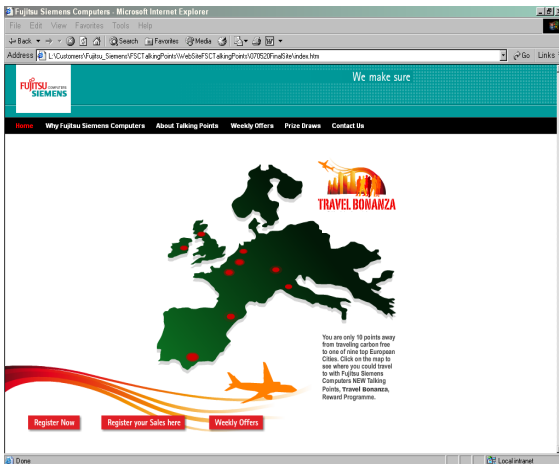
Fujitsu Siemens Computers - Microsoft Internet Explorer

File Edit View Favorites Tools Help

Back Search Favorites Media

Address L:\Customers\Fujitsu_Siemens\FSCTalkingPoints\WebSiteFSCTalkingPoints\070520FinalSite\index.htm

Go Links

FUJITSU COMPUTERS SIEMENS

We make sure

Home Why Fujitsu Siemens Computers About Talking Points Weekly Offers Prize Draws Contact Us

TRAVEL BONANZA

You are only 10 points away from traveling carbon free to one of nine top European Cities. Click on the map to see where you could travel to with Fujitsu Siemens Computers NEW Talking Points, Travel Bonanza, Reward Programme.

Register Now Register your Sales here Weekly Offers

Done Local intranet